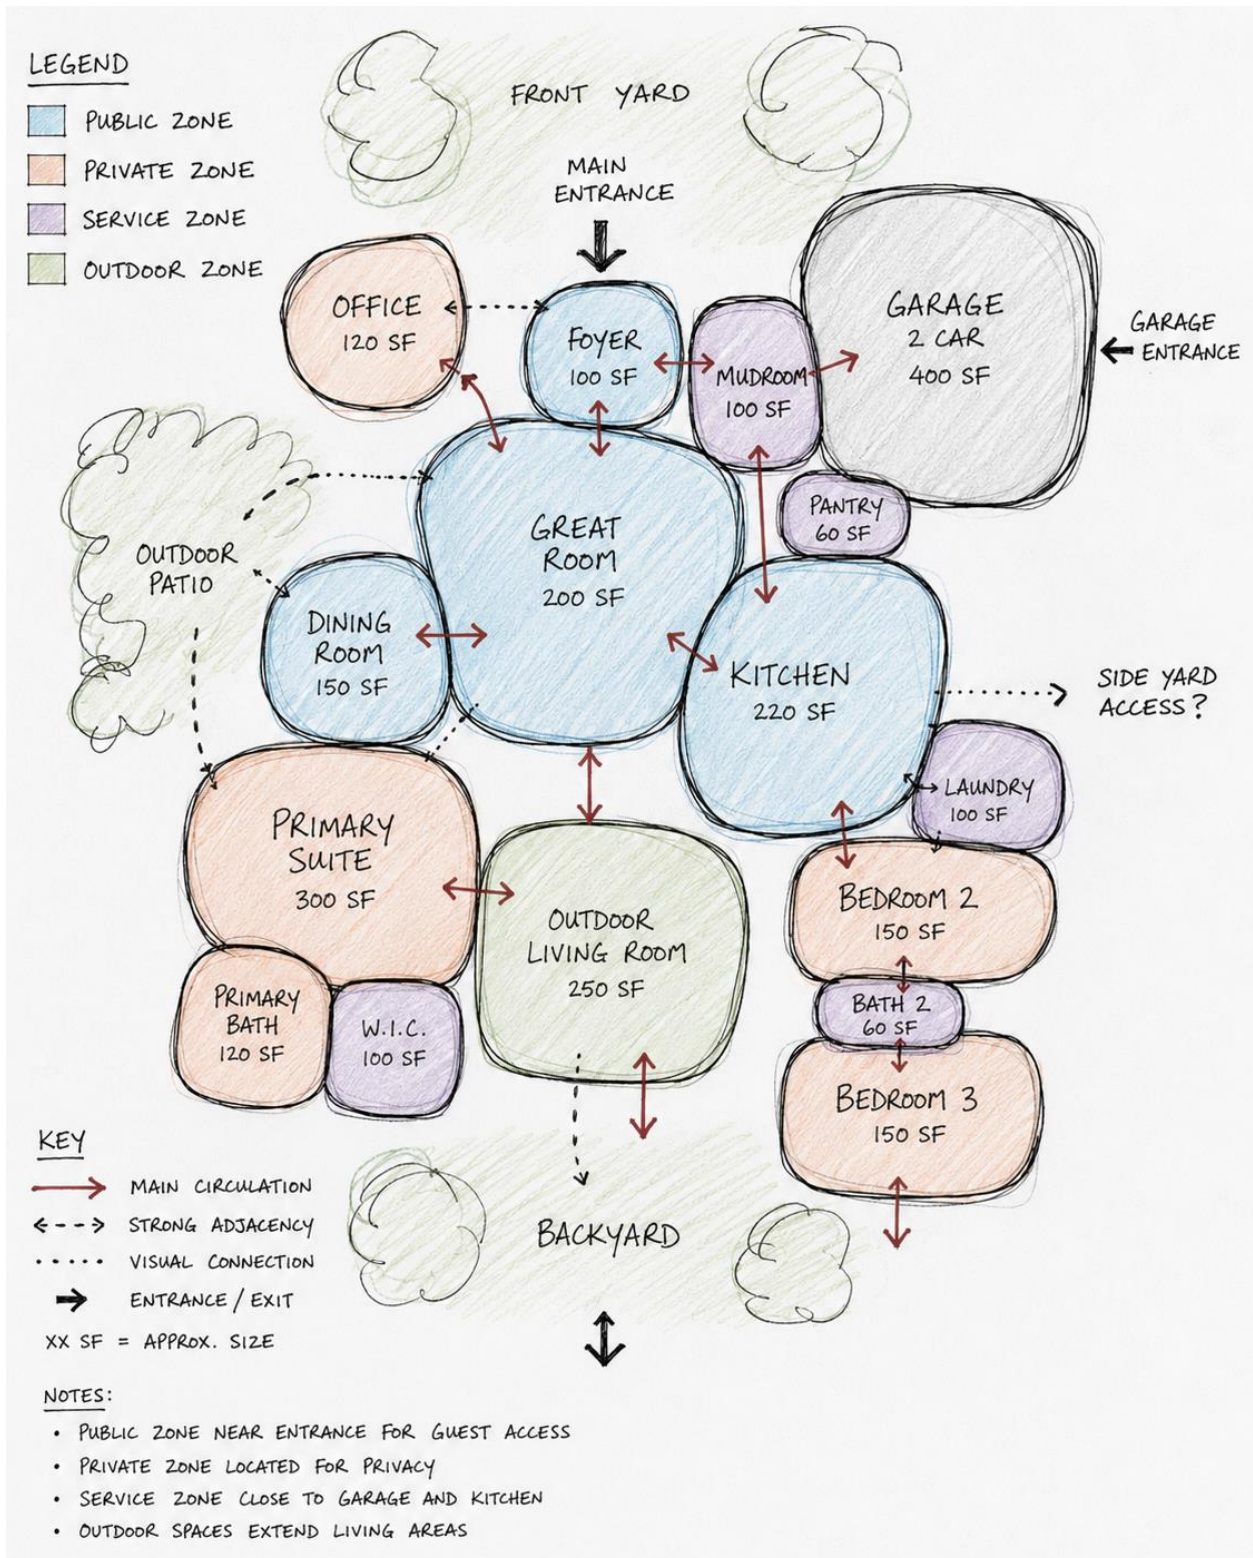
LEGEND

PUBLIC ZONE

PRIVATE ZONE

SERVICE ZONE

OUTDOOR ZONE

FRONT YARD

MAIN ENTRANCE

OFFICE
120 SF

FOYER
100 SF

MUDROOM
100 SF

GARAGE
2 CAR
400 SF

GARAGE ENTRANCE

PANTRY
60 SF

OUTDOOR PATIO

GREAT ROOM
200 SF

DINING ROOM
150 SF

KITCHEN
220 SF

SIDE YARD ACCESS?

LAUNDRY
100 SF

PRIMARY SUITE
300 SF

OUTDOOR LIVING ROOM
250 SF

BEDROOM 2
150 SF

BATH 2
60 SF

PRIMARY BATH
120 SF

W.I.C.
100 SF

BEDROOM 3
150 SF

KEY

MAIN CIRCULATION

STRONG ADJACENCY

VISUAL CONNECTION

ENTRANCE / EXIT

XX SF = APPROX. SIZE

BACKYARD

NOTES:
• PUBLIC ZONE NEAR ENTRANCE FOR GUEST ACCESS
• PRIVATE ZONE LOCATED FOR PRIVACY
• SERVICE ZONE CLOSE TO GARAGE AND KITCHEN
• OUTDOOR SPACES EXTEND LIVING AREAS